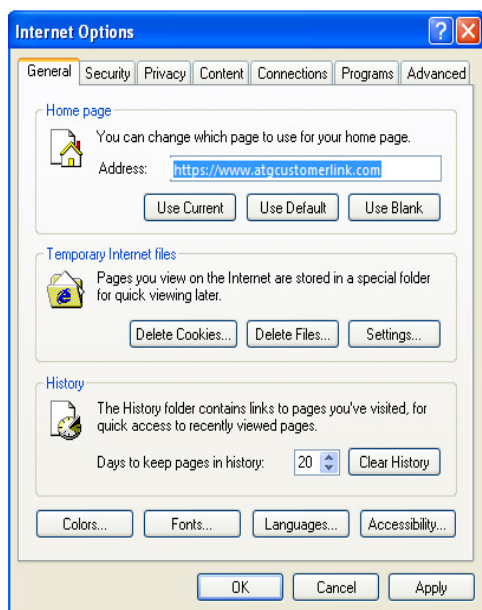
Internet Options

General | Security | Privacy | Content | Connections | Programs | Advanced

Home page

You can change which page to use for your home page.

Address: https://www.atgcustomerlink.com

Use Current | Use Default | Use Blank

Temporary Internet files

Pages you view on the Internet are stored in a special folder for quick viewing later.

Delete Cookies... | Delete Files... | Settings...

History

The History folder contains links to pages you've visited, for quick access to recently viewed pages.

Days to keep pages in history: 20 | Clear History

Colors... | Fonts... | Languages... | Accessibility...

OK | Cancel | Apply